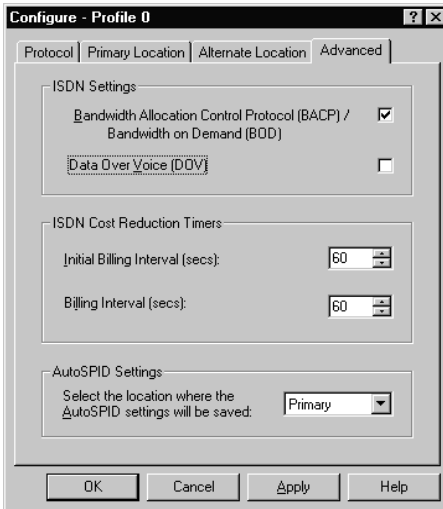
Configure - Profile 0

?
X

Protocol | Primary Location | Alternate Location | Advanced

ISDN Settings

Bandwidth Allocation Control Protocol (BACP) / Bandwidth on Demand (BOD) ☑

Data Over Voice (DOV) ☐

ISDN Cost Reduction Timers

Initial Billing Interval (secs): 60

Billing Interval (secs): 60

AutoSPID Settings

Select the location where the AutoSPID settings will be saved: Primary

OK | Cancel | Apply | Help